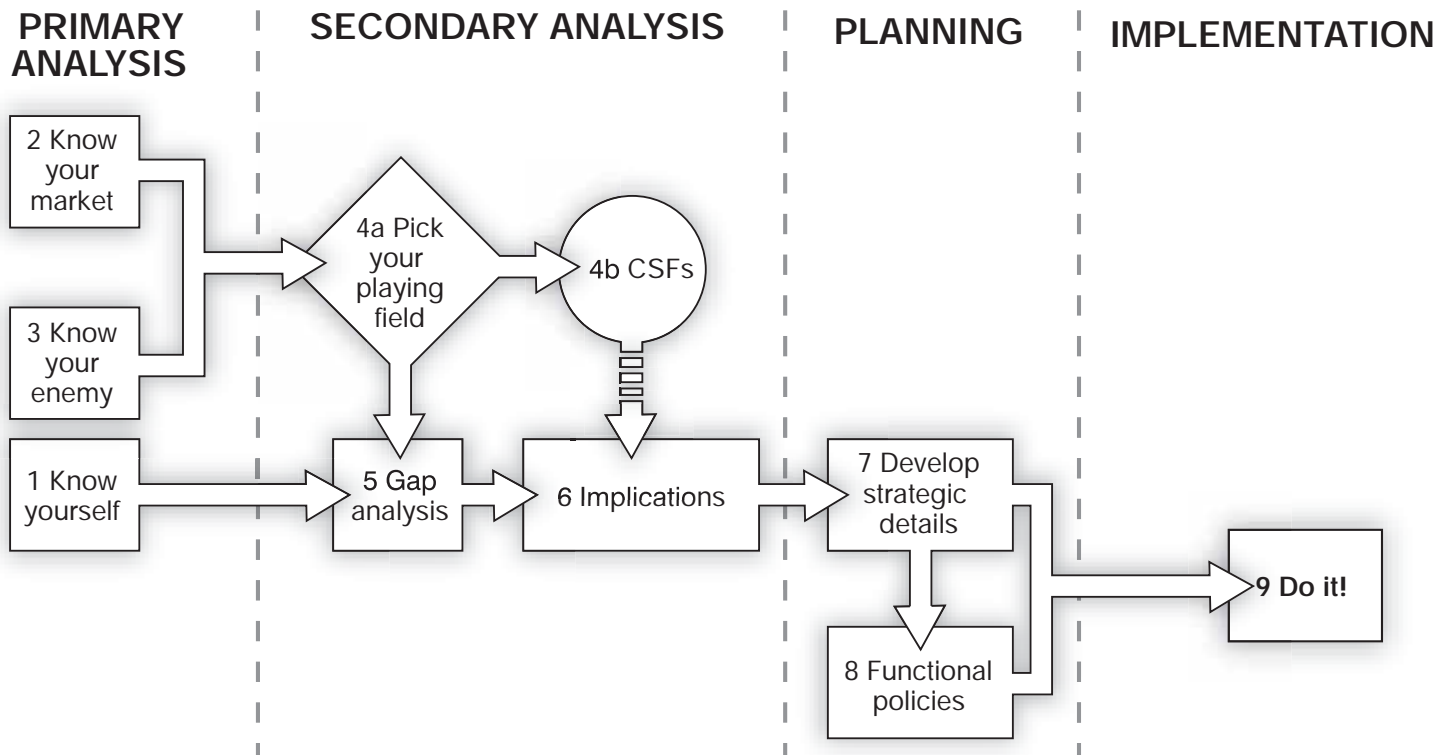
PRIMARY ANALYSIS

SECONDARY ANALYSIS

PLANNING

IMPLEMENTATION

2 Know your market

3 Know your enemy

1 Know yourself

4a Pick your playing field

4b CSFs

5 Gap analysis

6 Implications

7 Develop strategic details

8 Functional policies

9 Do it!